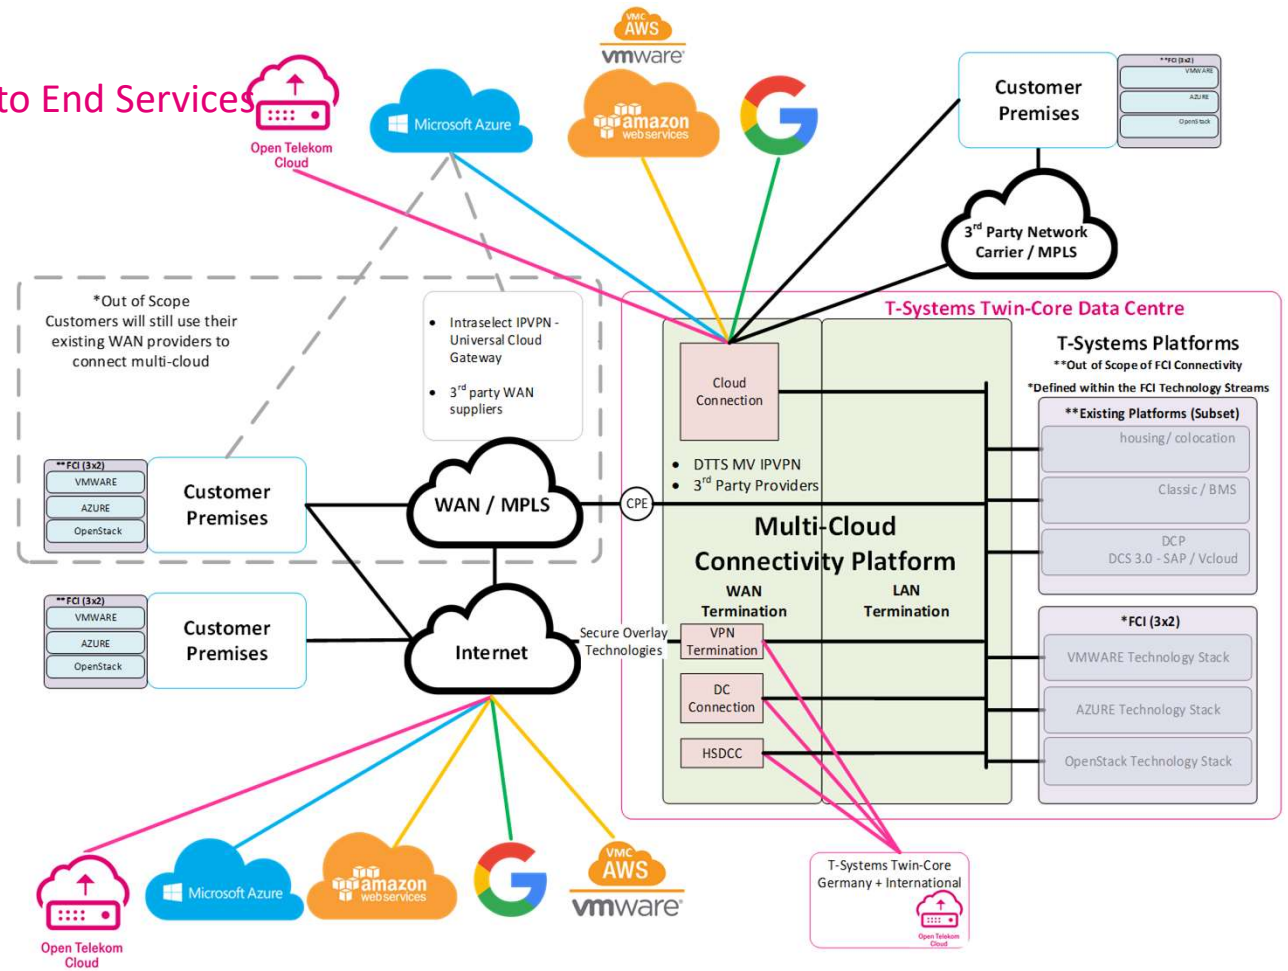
to End Services

Open Telekom Cloud

Microsoft Azure

VMC AWS vmware

amazon web services

Customer Premises

**FCI (3x2)
VMWARE
AZURE
OpenStack

$3^{rd}$ Party Network Carrier / MPLS

*Out of Scope
Customers will still use their existing WAN providers to connect multi-cloud

• Intraselect IPVPN - Universal Cloud Gateway
• $3^{rd}$ party WAN suppliers

T-Systems Twin-Core Data Centre

Cloud Connection

T-Systems Platforms
**Out of Scope of FCI Connectivity
*Defined within the FCI Technology Streams

**Existing Platforms (Subset)
housing/ colocation
Classic / BMS
DCP
DCS 3.0 - SAP / Vcloud

**FCI (3x2)
VMWARE
AZURE
OpenStack

Customer Premises

WAN / MPLS

CPE

• DTTS MV IPVPN
• $3^{rd}$ Party Providers

Multi-Cloud Connectivity Platform

WAN Termination

LAN Termination

**FCI (3x2)
VMWARE
AZURE
OpenStack

Customer Premises

Internet

Secure Overlay Technologies

VPN Termination

DC Connection

HSDCC

*FCI (3x2)
VMWARE Technology Stack
AZURE Technology Stack
OpenStack Technology Stack

T-Systems Twin-Core Germany + International

Open Telekom Cloud

Open Telekom Cloud

Microsoft Azure

amazon web services

VMC AWS vmware